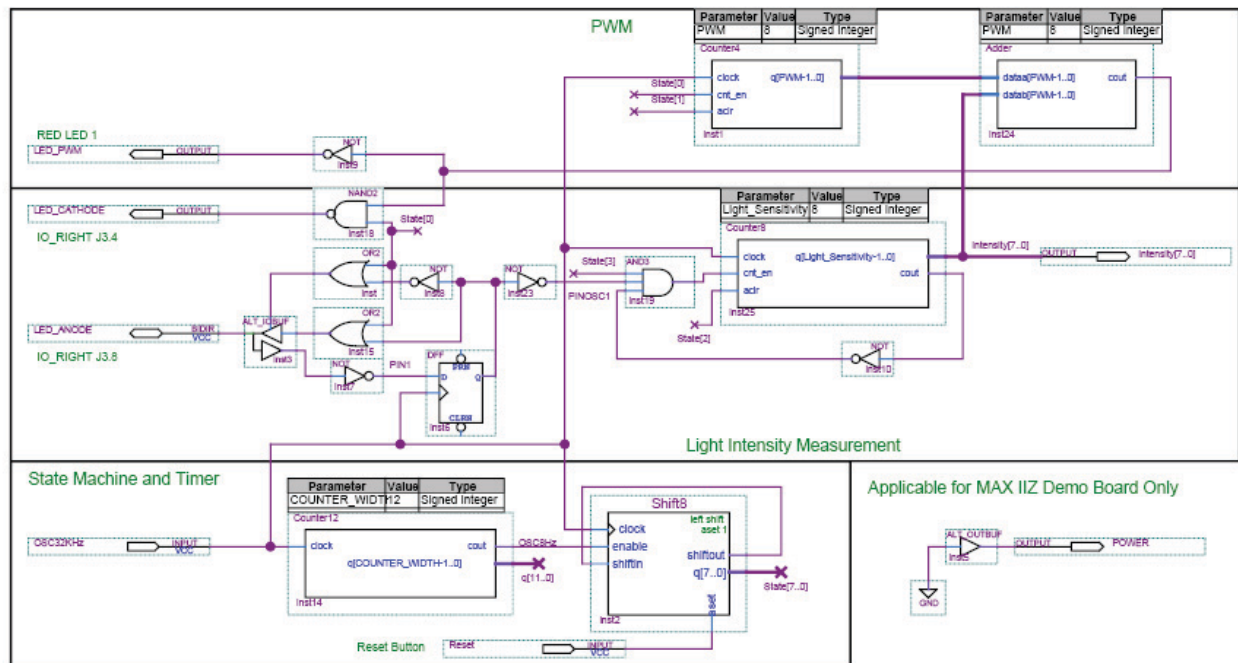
PWM

| Parameter | Value | Type |
|---|---|---|
| PWM | 8 | Signed Integer |

Counter4

State[3] clock q[PWM-1..0]

State[1] cnt_en

aclr

inst1

| Parameter | Value | Type |
|---|---|---|
| PWM | 8 | Signed Integer |

Adder

dataa[PWM-1..0] cout

datab[PWM-1..0]

inst24

RED LED 1

LED_PWM OUTPUT

NOT

inst9

LED_CATHODE OUTPUT

NAND2

inst18

State[0]

IO_RIGHT J3.4

| Parameter | Value | Type |
|---|---|---|
| Light_Sensitivity | 8 | Signed Integer |

Counter8

clock q[Light_Sensitivity-1..0]

cnt_en cout

aclr

inst25

Intensity[7..0] OUTPUT Intensity[7..0]

OR2

inst

NOT

inst8

NOT

inst23

State[3] AND3

inst19

PINOSC1

LED_ANODE BIDIR VCC

ALT_IOBUF

inst3

OR2

inst15

State[2]

IO_RIGHT J3.8

NOT

inst7

PIN1

DFF

PRN

D Q

CLRN

inst6

NOT

inst10

Light Intensity Measurement

State Machine and Timer

| Parameter | Value | Type |
|---|---|---|
| COUNTER_WIDTH | 12 | Signed Integer |

Counter12

OSC32KHz INPUT VCC

clock cout

q[COUNTER_WIDTH-1..0]

inst14

OSC8Hz

q[11..0]

Shift8

clock left shift aset 1

enable

shiftin shiftout

q[7..0]

State[7..0]

aset

inst2

Applicable for MAX IIZ Demo Board Only

ALT_OUTBUF

inst5

OUTPUT POWER

GND

Reset Button Reset INPUT VCC